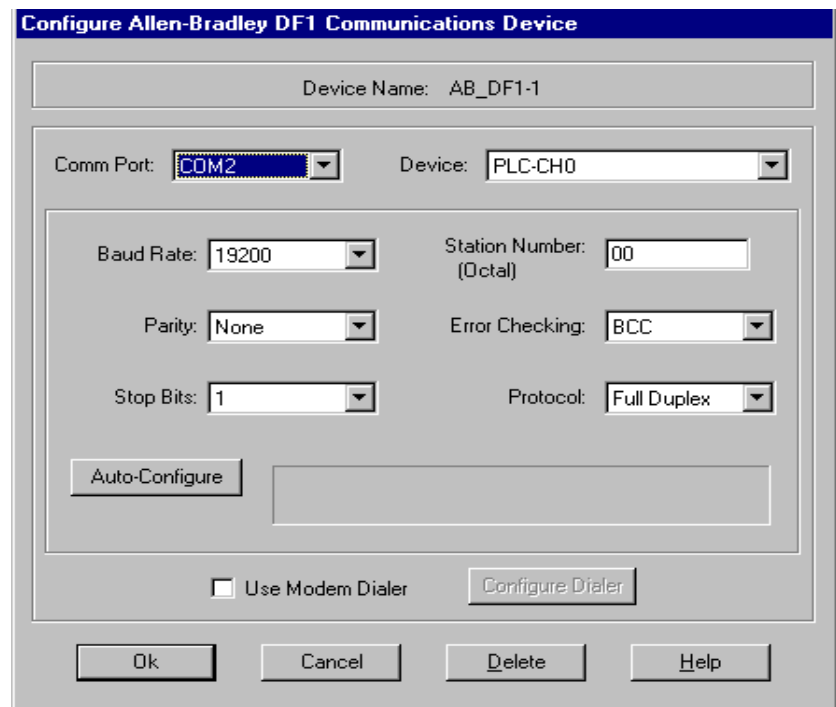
Configure Allen-Bradley DF1 Communications Device

Device Name: AB_DF1-1

Comm Port: COM2

Device: PLC-CH0

Baud Rate: 19200

Station Number: (Octal) 00

Parity: None

Error Checking: BCC

Stop Bits: 1

Protocol: Full Duplex

Auto-Configure

Use Modem Dialer

Configure Dialer

Ok

Cancel

Delete

Help